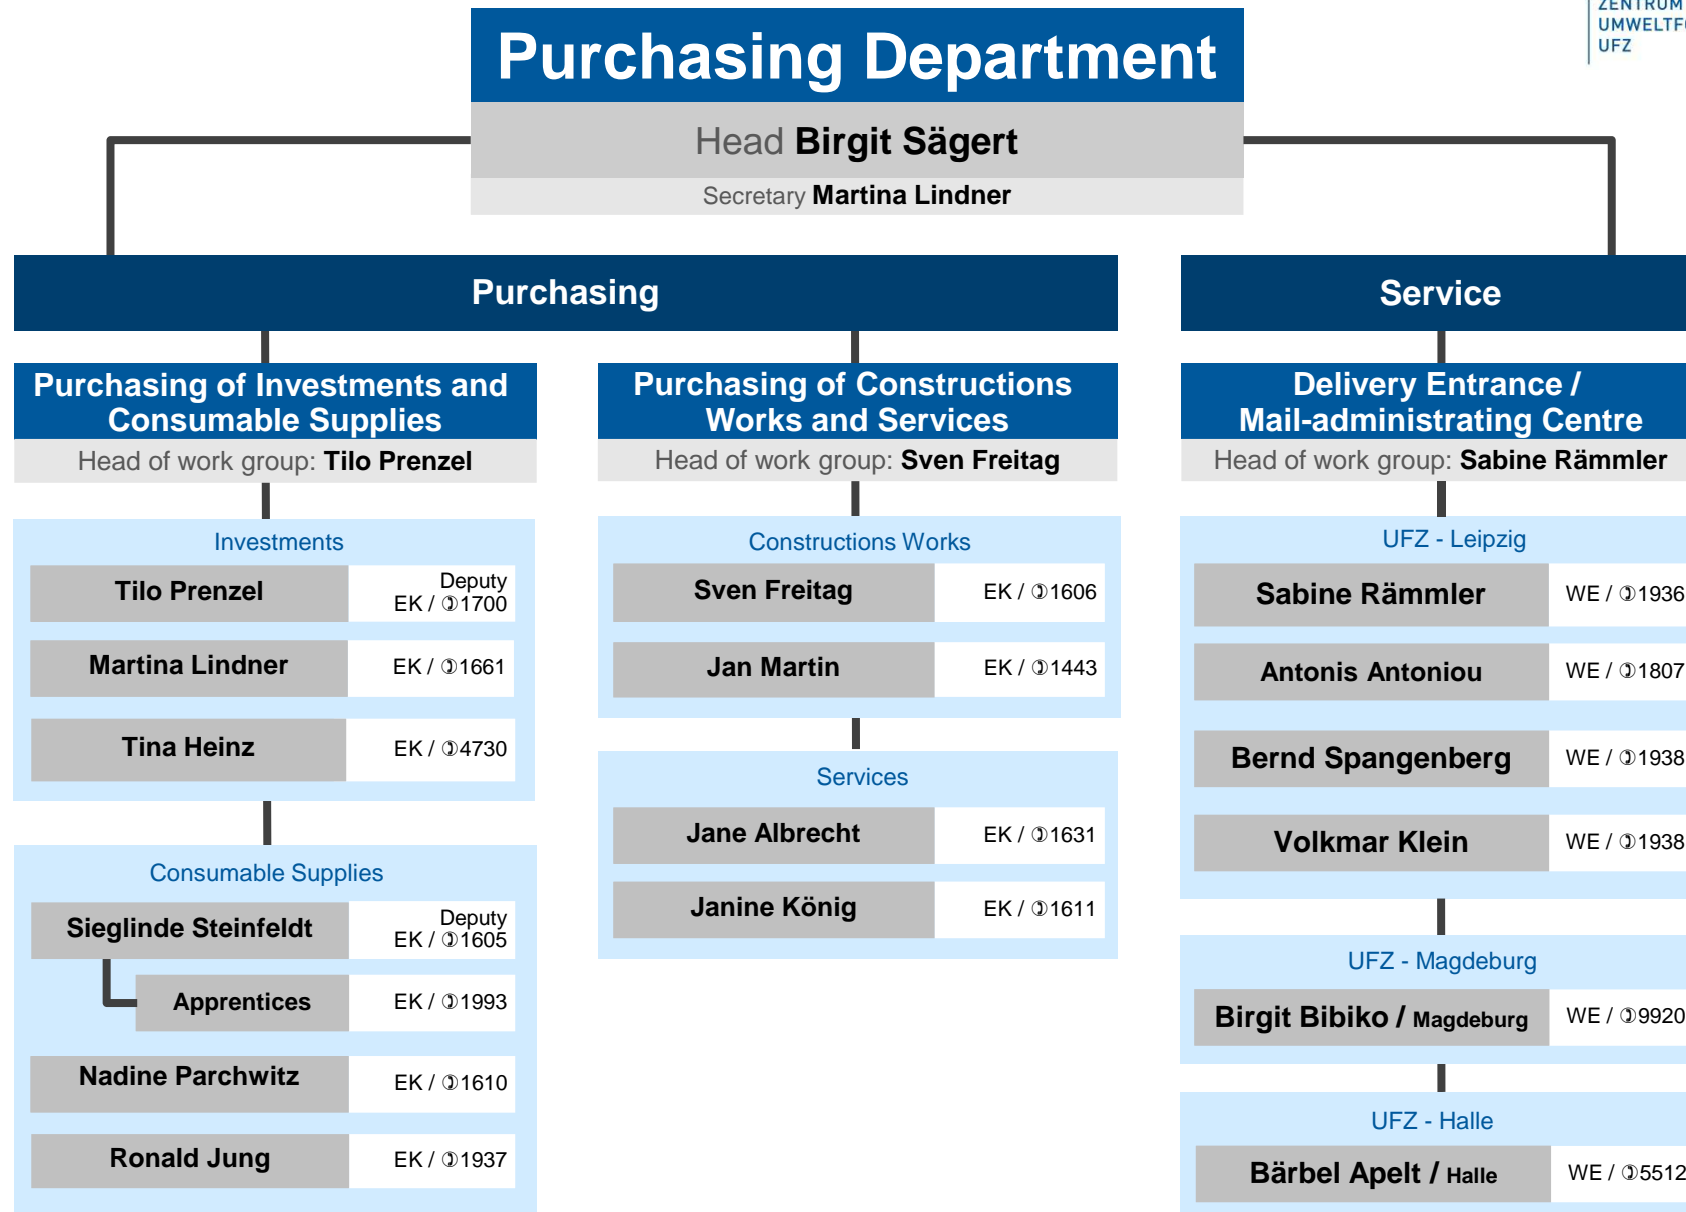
ZENTRUM
UMWELTF
UFZ

Purchasing Department

Head Birgit Sägert

Secretary Martina Lindner

Purchasing

Service

Purchasing of Investments and Consumable Supplies

Head of work group: Tilo Prenzel

Purchasing of Constructions Works and Services

Head of work group: Sven Freitag

Delivery Entrance / Mail-administrating Centre

Head of work group: Sabine Rämmler

Investments

Tilo Prenzel | Deputy EK / ➂1700

Martina Lindner | EK / ➂1661

Tina Heinz | EK / ➂4730

Consumable Supplies

Sieglinde Steinfeldt | Deputy EK / ➂1605

Apprentices | EK / ➂1993

Nadine Parchwitz | EK / ➂1610

Ronald Jung | EK / ➂1937

Constructions Works

Sven Freitag | EK / ➂1606

Jan Martin | EK / ➂1443

Services

Jane Albrecht | EK / ➂1631

Janine König | EK / ➂1611

UFZ - Leipzig

Sabine Rämmler | WE / ➂1936

Antonis Antoniou | WE / ➂1807

Bernd Spangenberg | WE / ➂1938

Volkmar Klein | WE / ➂1938

UFZ - Magdeburg

Birgit Bibiko / Magdeburg | WE / ➂9920

UFZ - Halle

Bärbel Apelt / Halle | WE / ➂5512